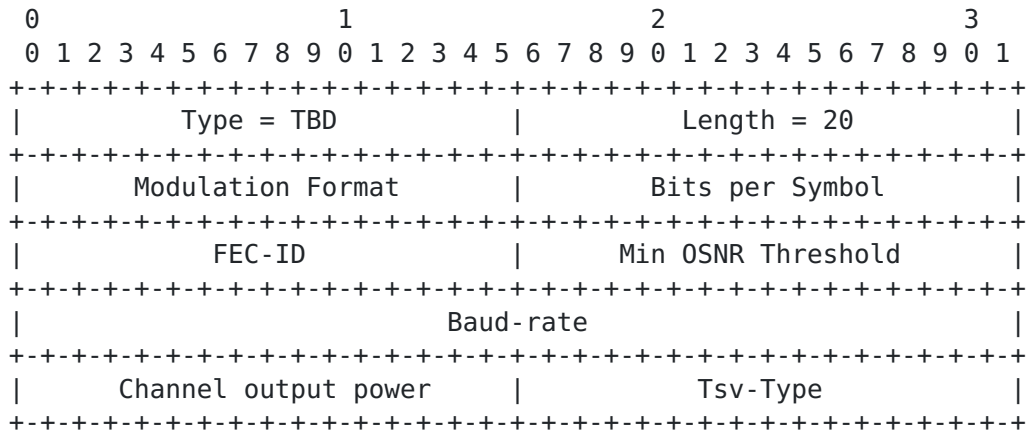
0                   1                   2                   3
 0 1 2 3 4 5 6 7 8 9 0 1 2 3 4 5 6 7 8 9 0 1 2 3 4 5 6 7 8 9 0 1
+-+-+-+-+-+-+-+-+-+-+-+-+-+-+-+-+-+-+-+-+-+-+-+-+-+-+-+-+-+-+-+-+
|         Type = TBD            |         Length = 20           |
+-+-+-+-+-+-+-+-+-+-+-+-+-+-+-+-+-+-+-+-+-+-+-+-+-+-+-+-+-+-+-+-+
|      Modulation Format        |        Bits per Symbol        |
+-+-+-+-+-+-+-+-+-+-+-+-+-+-+-+-+-+-+-+-+-+-+-+-+-+-+-+-+-+-+-+-+
|            FEC-ID             |      Min OSNR Threshold       |
+-+-+-+-+-+-+-+-+-+-+-+-+-+-+-+-+-+-+-+-+-+-+-+-+-+-+-+-+-+-+-+-+
|                           Baud-rate                           |
+-+-+-+-+-+-+-+-+-+-+-+-+-+-+-+-+-+-+-+-+-+-+-+-+-+-+-+-+-+-+-+-+
|     Channel output power      |           Tsv-Type            |
+-+-+-+-+-+-+-+-+-+-+-+-+-+-+-+-+-+-+-+-+-+-+-+-+-+-+-+-+-+-+-+-+